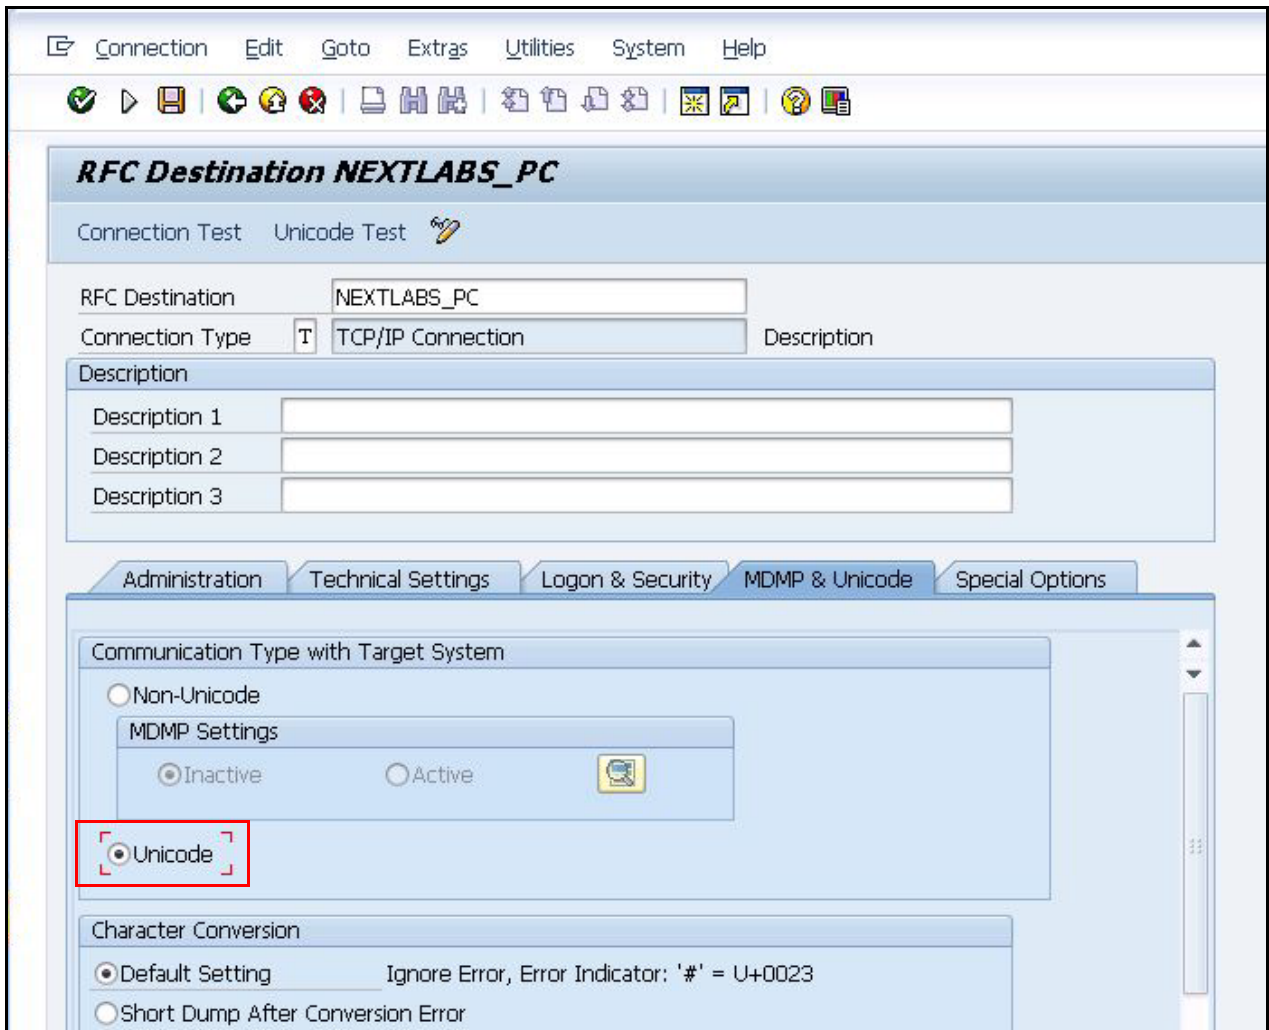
Connection Edit Goto Extras Utilities System Help

RFC Destination NEXTLABS_PC

Connection Test Unicode Test

RFC Destination NEXTLABS_PC
Connection Type T TCP/IP Connection Description

Description
Description 1
Description 2
Description 3

Administration Technical Settings Logon & Security MDMP & Unicode Special Options

Communication Type with Target System
Non-Unicode
MDMP Settings
Inactive Active
Unicode

Character Conversion
Default Setting Ignore Error, Error Indicator: '#' = U+0023
Short Dump After Conversion Error